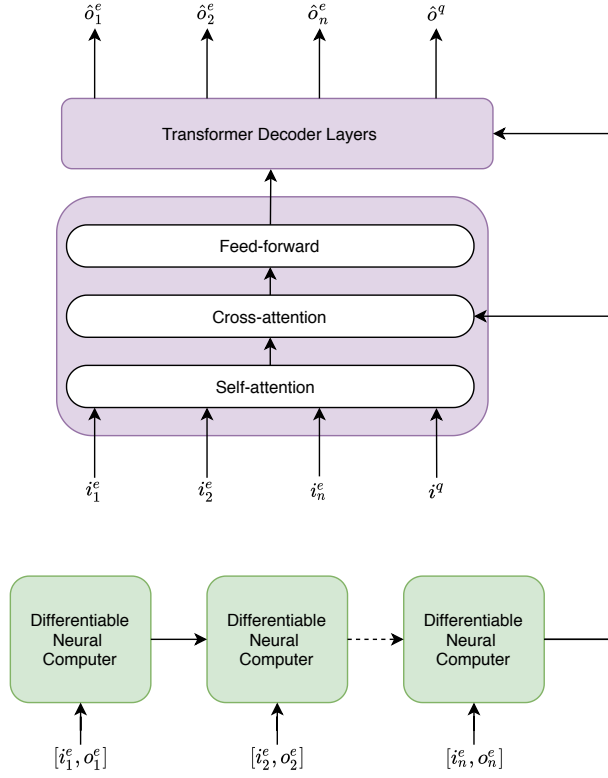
$\hat{o}_1^e$ $\hat{o}_2^e$ $\hat{o}_n^e$ $\hat{o}^q$

Transformer Decoder Layers

Feed-forward

Cross-attention

Self-attention

$i_1^e$ $i_2^e$ $i_n^e$ $i^q$

Differentiable Neural Computer

Differentiable Neural Computer

Differentiable Neural Computer

$[i_1^e, o_1^e]$ $[i_2^e, o_2^e]$ $[i_n^e, o_n^e]$